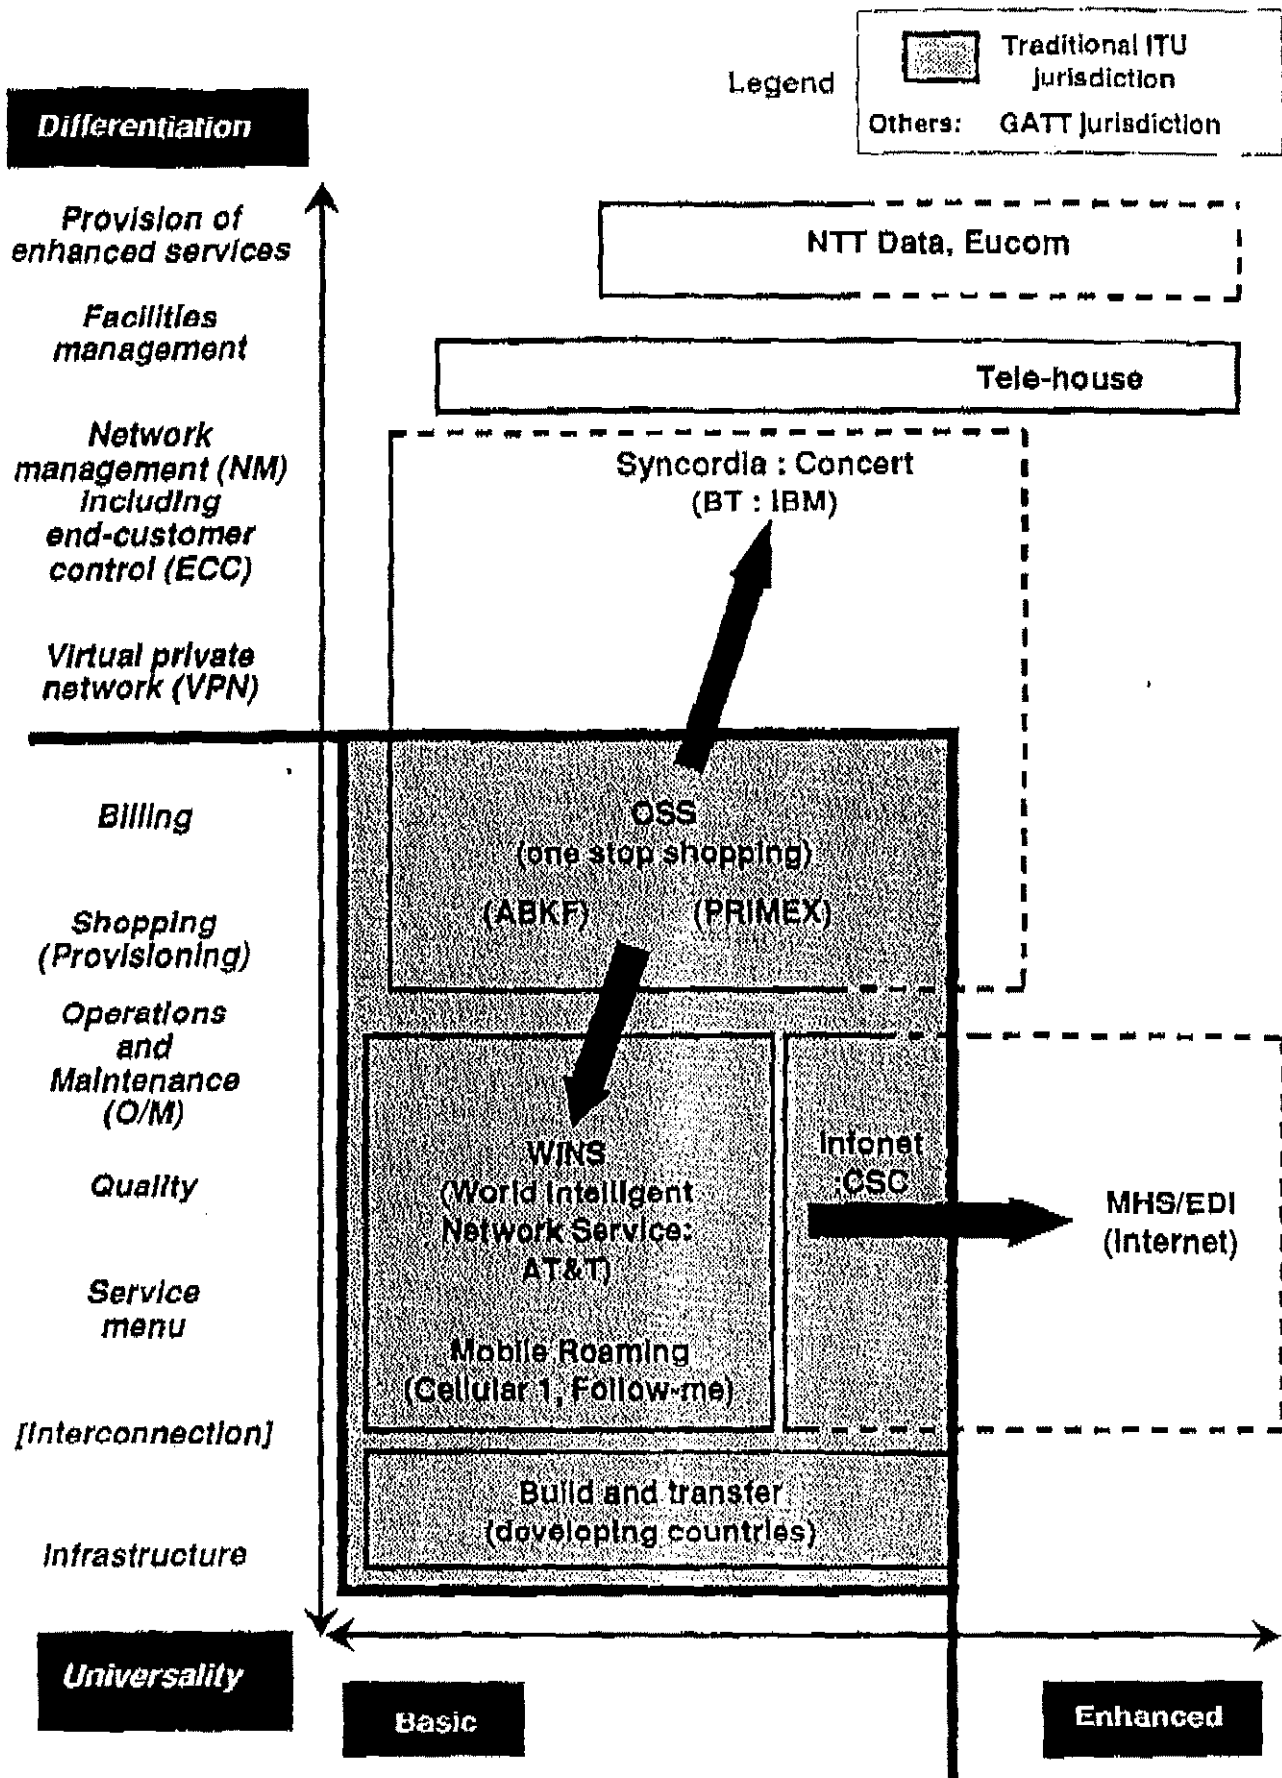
Legend

Traditional ITU jurisdiction

Others: GATT jurisdiction

Differentiation

Provision of enhanced services

Facilities management

Network management (NM) including end-customer control (ECC)

Virtual private network (VPN)

Billing

Shopping (Provisioning)

Operations and Maintenance (O/M)

Quality

Service menu

[Interconnection]

Infrastructure

Universality

NTT Data, Eucom

Tele-house

Syncordia : Concert (BT : IBM)

OSS (one stop shopping)

(ABKF) (PRIMEX)

WINS (World Intelligent Network Service: AT&T)

Mobile Roaming (Cellular 1, Follow-me)

Infonet :CSC

MHS/EDI (Internet)

Build and transfer (developing countries)

Basic

Enhanced